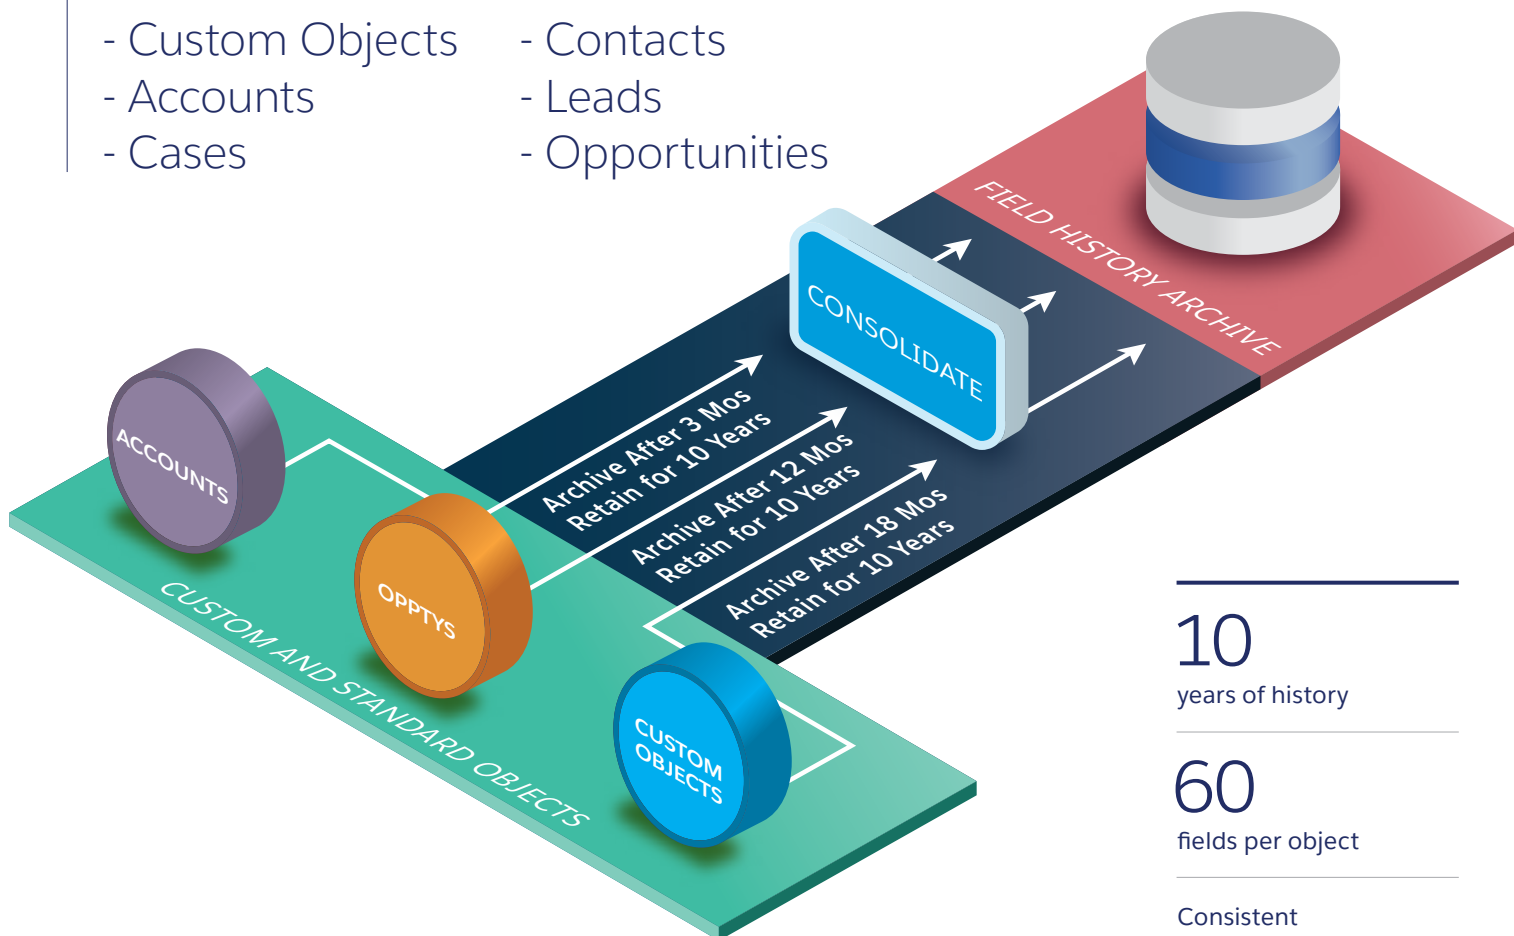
- Custom Objects
- Accounts
- Cases

- Contacts
- Leads
- Opportunities

FIELD HISTORY ARCHIVE

CONSOLIDATE

Archive After 3 Mos
Retain for 10 Years

Archive After 12 Mos
Retain for 10 Years

Archive After 18 Mos
Retain for 10 Years

ACCOUNTS

OPPTYS

CUSTOM OBJECTS

CUSTOM AND STANDARD OBJECTS

10
years of history

60
fields per object

Consistent